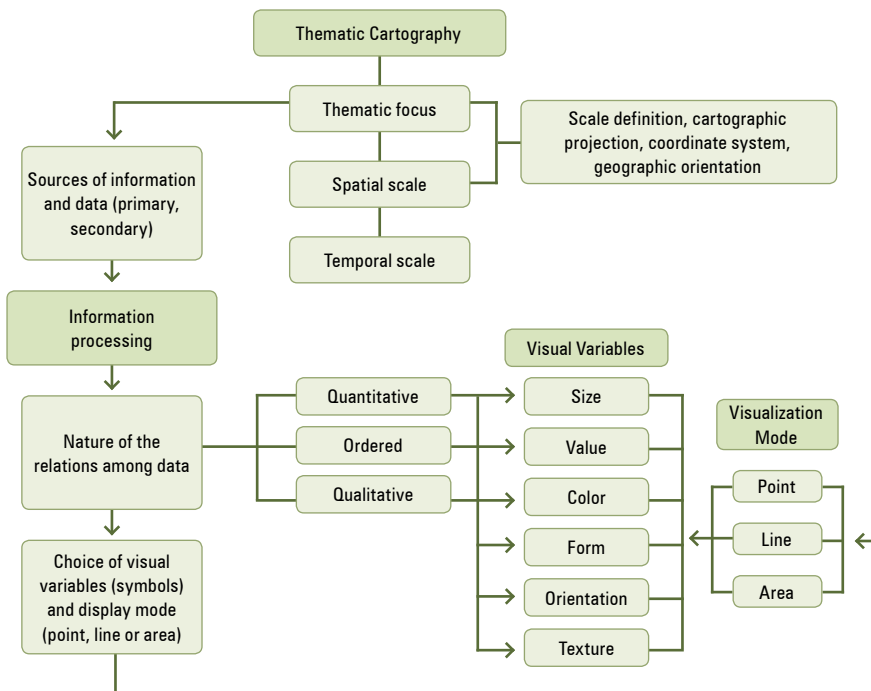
Thematic Cartography

Thematic focus

Spatial scale

Temporal scale

Scale definition, cartographic projection, coordinate system, geographic orientation

Sources of information and data (primary, secondary)

Information processing

Nature of the relations among data

Choice of visual variables (symbols) and display mode (point, line or area)

Quantitative

Ordered

Qualitative

Visual Variables

Size

Value

Color

Form

Orientation

Texture

Visualization Mode

Point

Line

Area